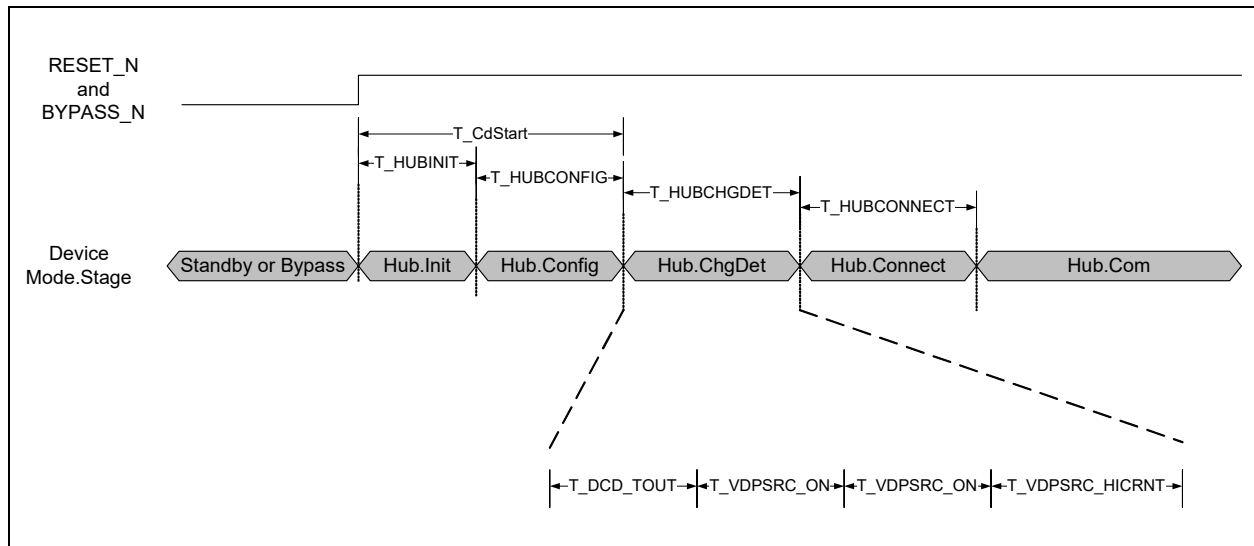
RESET_N
and
BYPASS_N

T_CdStart

T_HUBINIT

T_HUBCONFIG

T_HUBCHGDET

T_HUBCONNECT

Device
Mode.Stage

Standby or Bypass

Hub.Init

Hub.Config

Hub.ChgDet

Hub.Connect

Hub.Com

T_DCD_TOUT

T_VDPSRC_ON

T_VDPSRC_ON

T_VDPSRC_HICRNT